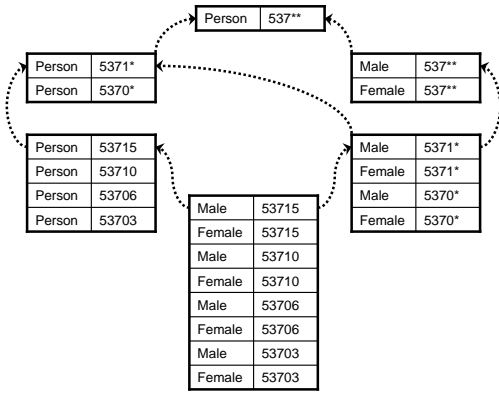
| Person | 537** |
|---|---|

| Person | 5371* |
|---|---|
| Person | 5370* |

| Male | 537** |
|---|---|
| Female | 537** |

| Person | 53715 |
|---|---|
| Person | 53710 |
| Person | 53706 |
| Person | 53703 |

| Male | 5371* |
|---|---|
| Female | 5371* |
| Male | 5370* |
| Female | 5370* |

| Male | 53715 |
|---|---|
| Female | 53715 |
| Male | 53710 |
| Female | 53710 |
| Male | 53706 |
| Female | 53706 |
| Male | 53703 |
| Female | 53703 |